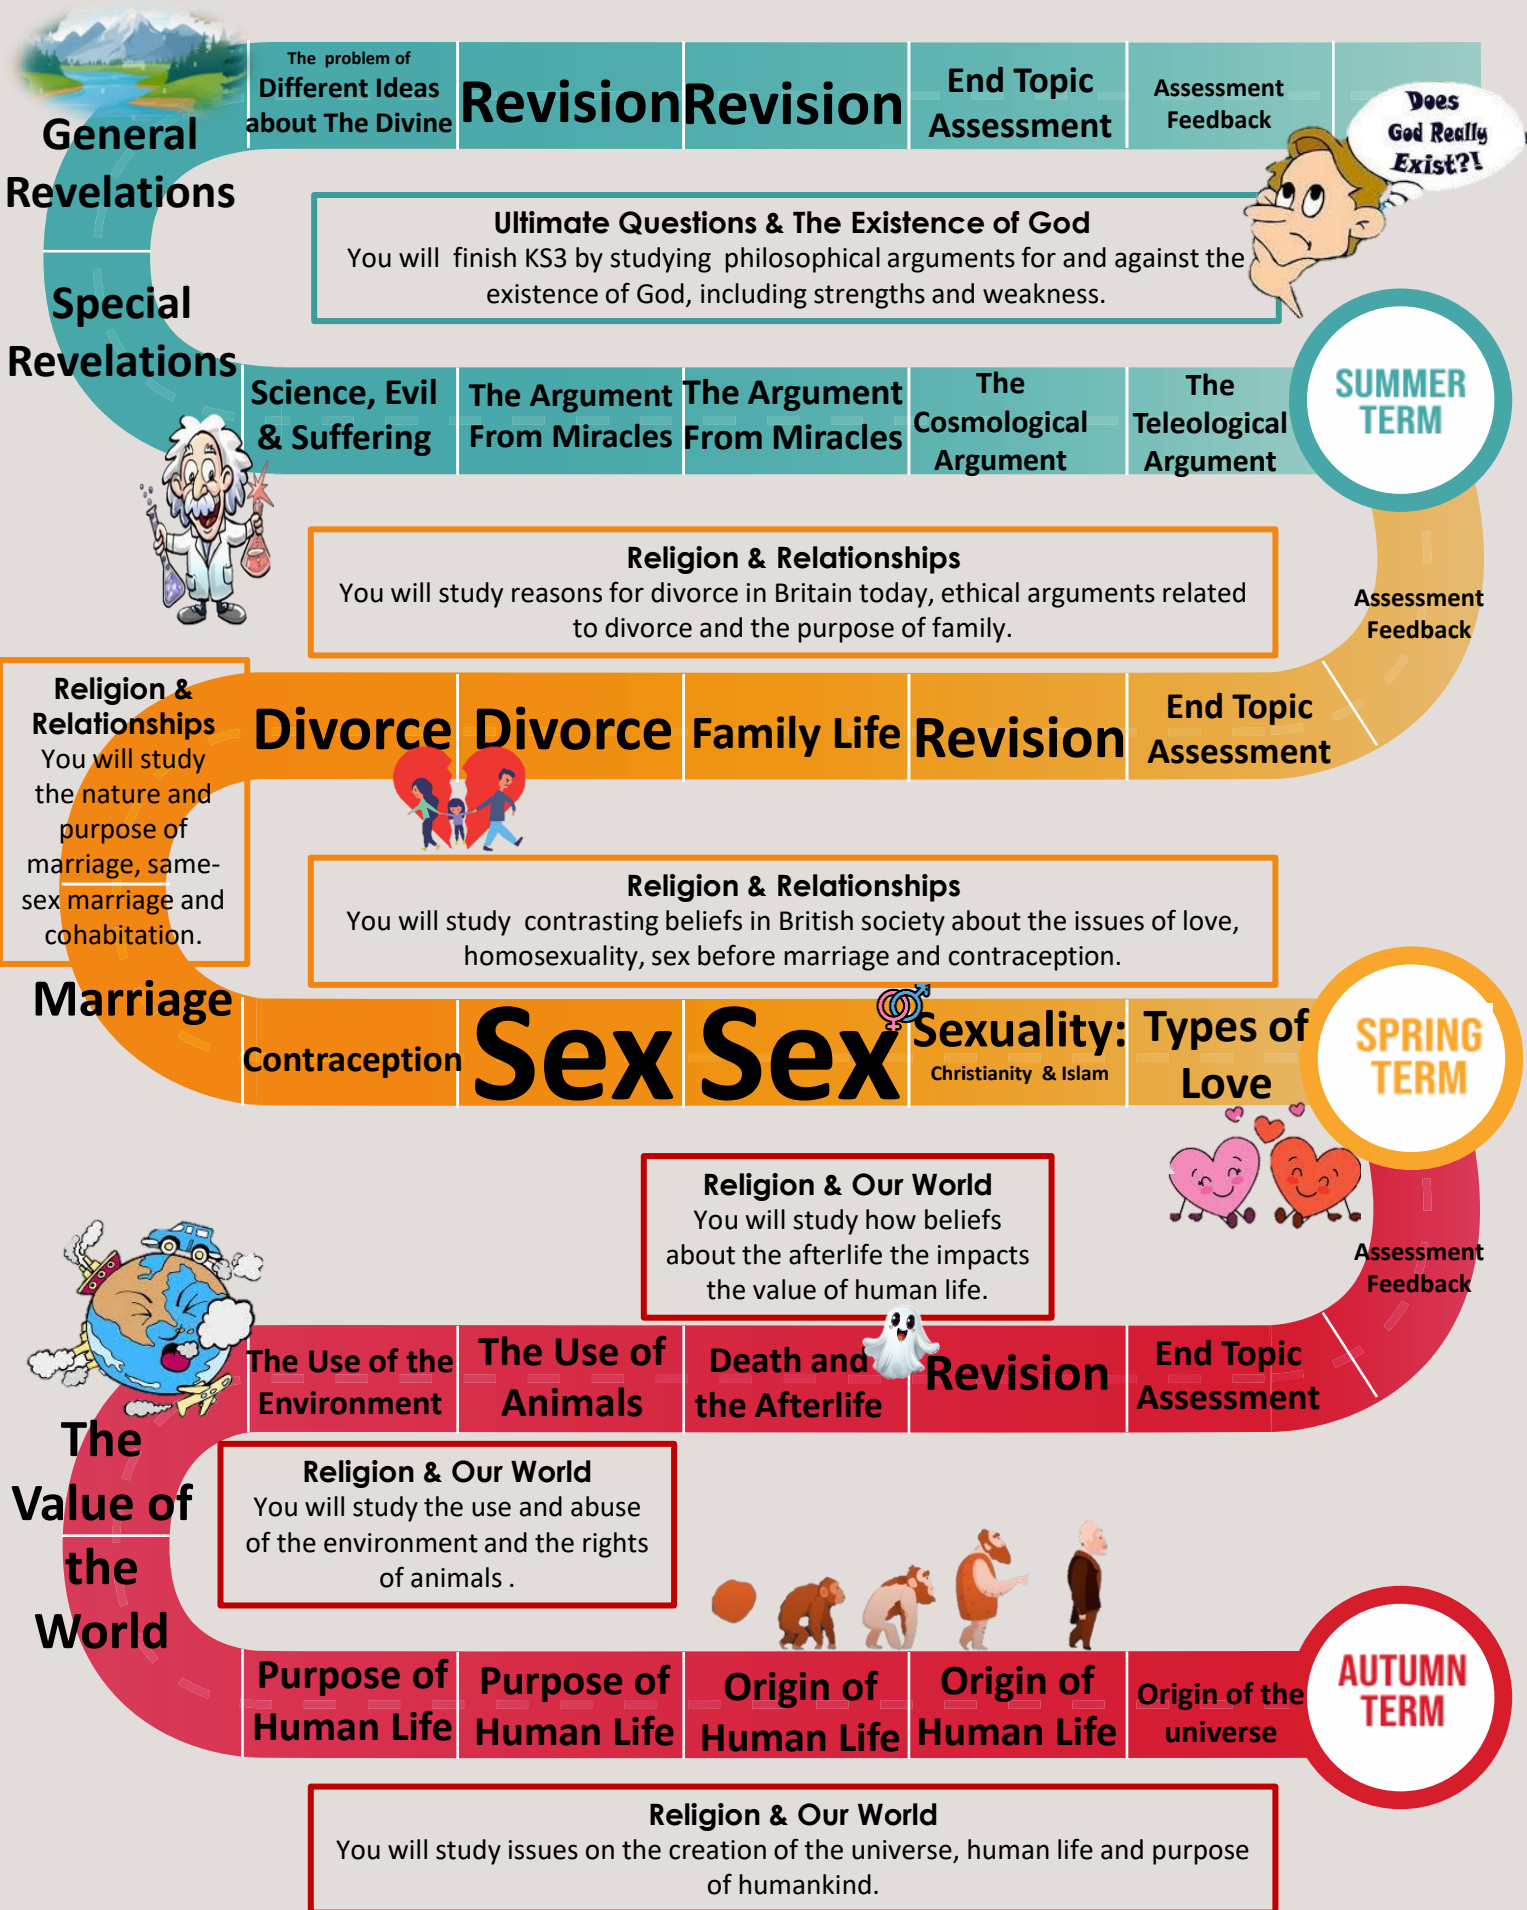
General Revelations

The problem of Different Ideas about The Divine

Revision

Revision

End Topic Assessment

Assessment Feedback

Does God Really Exist?!

Ultimate Questions & The Existence of God
You will finish KS3 by studying philosophical arguments for and against the existence of God, including strengths and weakness.

Special Revelations

Science, Evil & Suffering

The Argument From Miracles

The Argument From Miracles

The Cosmological Argument

The Teleological Argument

SUMMER TERM

Religion & Relationships
You will study reasons for divorce in Britain today, ethical arguments related to divorce and the purpose of family.

Assessment Feedback

Religion & Relationships
You will study the nature and purpose of marriage, same-sex marriage and cohabitation.

Divorce

Divorce

Family Life

Revision

End Topic Assessment

Religion & Relationships
You will study contrasting beliefs in British society about the issues of love, homosexuality, sex before marriage and contraception.

Marriage

Contraception

Sex

Sex

Sexuality: Christianity & Islam

Types of Love

SPRING TERM

Religion & Our World
You will study how beliefs about the afterlife the impacts the value of human life.

Assessment Feedback

The Use of the Environment

The Use of Animals

Death and the Afterlife

Revision

End Topic Assessment

The Value of the World

Religion & Our World
You will study the use and abuse of the environment and the rights of animals .

Purpose of Human Life

Purpose of Human Life

Origin of Human Life

Origin of Human Life

Origin of the universe

AUTUMN TERM

Religion & Our World
You will study issues on the creation of the universe, human life and purpose of humankind.